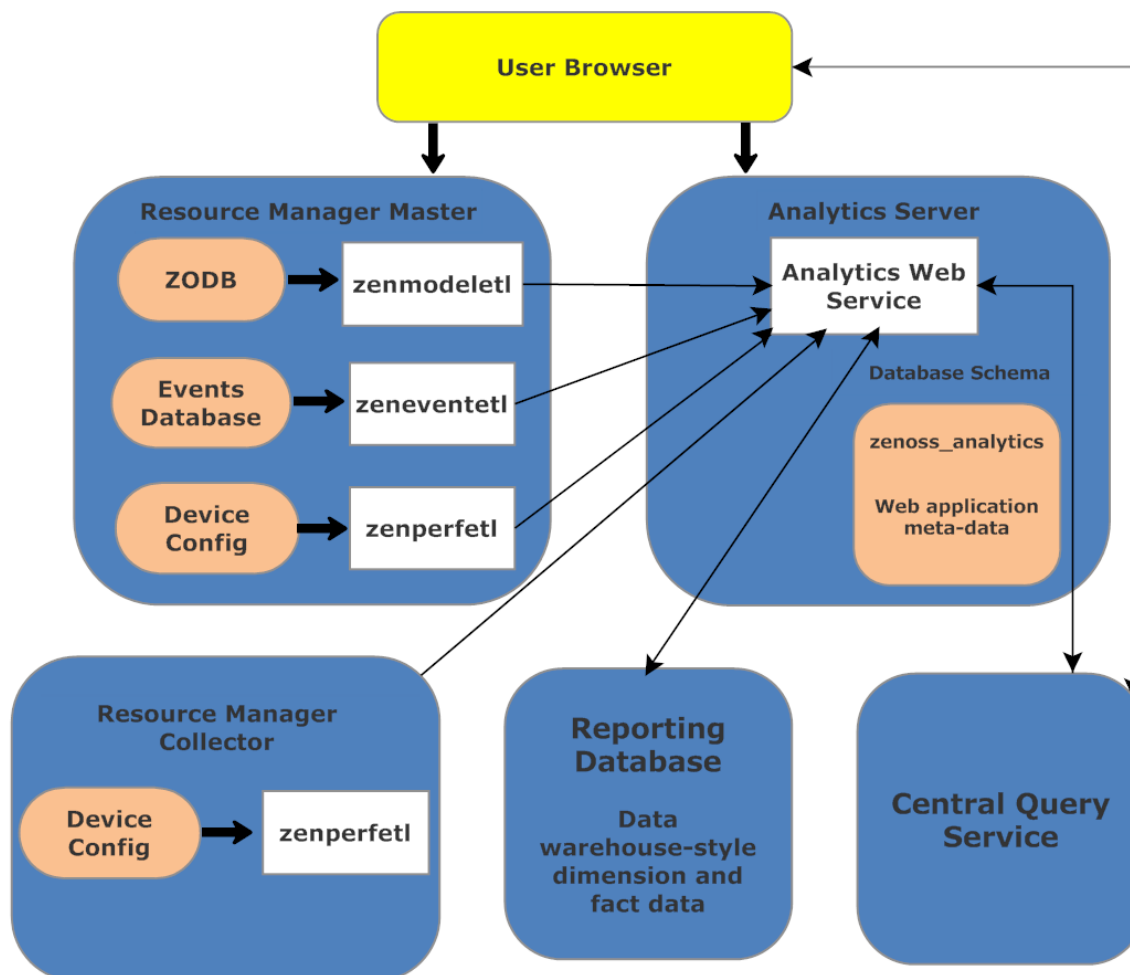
User Browser

Resource Manager Master

ZODB

zenmodeletl

Events Database

zeneventetl

Device Config

zenperfetl

Analytics Server

Analytics Web Service

Database Schema

zenoss_analytics

Web application meta-data

Resource Manager Collector

Device Config

zenperfetl

Reporting Database

Data warehouse-style dimension and fact data

Central Query Service